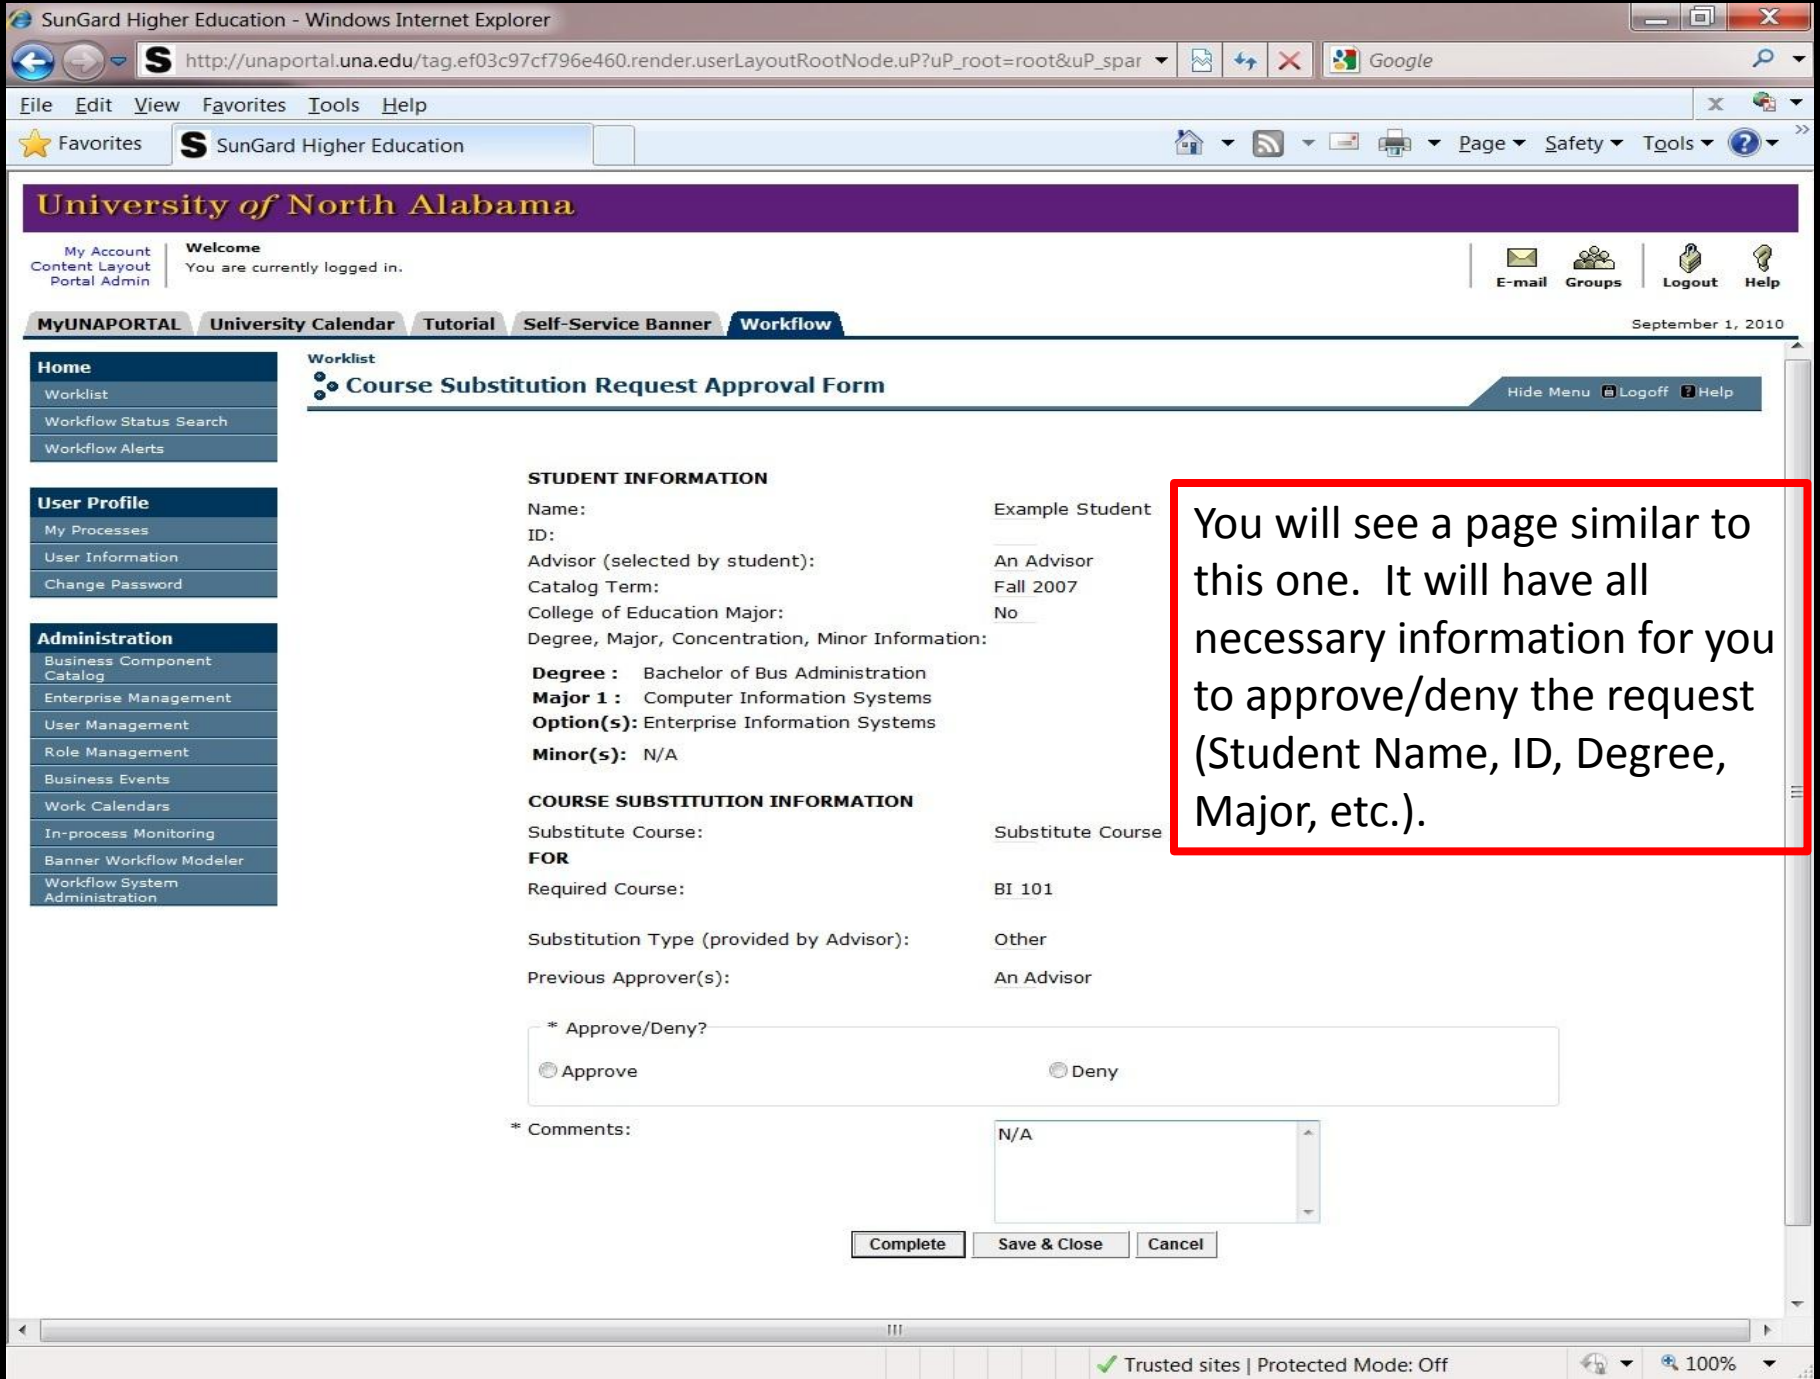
SunGard Higher Education - Windows Internet Explorer

http://unaportal.una.edu/tag.ef03c97cf796e460.render.userLayoutRootNode.uP?uP_root=root&uP_spar

Google

File Edit View Favorites Tools Help

Favorites SunGard Higher Education

Page Safety Tools

University of North Alabama

My Account
Content Layout
Portal Admin

Welcome
You are currently logged in.

E-mail Groups Logout Help

MyUNAPORTAL University Calendar Tutorial Self-Service Banner Workflow

September 1, 2010

Home
Worklist
Workflow Status Search
Workflow Alerts

User Profile
My Processes
User Information
Change Password

Administration
Business Component Catalog
Enterprise Management
User Management
Role Management
Business Events
Work Calendars
In-process Monitoring
Banner Workflow Modeler
Workflow System Administration

Worklist

Course Substitution Request Approval Form

Hide Menu Logoff Help

STUDENT INFORMATION

| Name: | Example Student |
|---|---|
| ID: | |
| Advisor (selected by student): | An Advisor |
| Catalog Term: | Fall 2007 |
| College of Education Major: | No |
| Degree, Major, Concentration, Minor Information: | |

Degree : Bachelor of Bus Administration
Major 1 : Computer Information Systems
Option(s): Enterprise Information Systems

Minor(s): N/A

COURSE SUBSTITUTION INFORMATION

| Substitute Course: | Substitute Course |
|---|---|
| FOR | |
| Required Course: | BI 101 |
| Substitution Type (provided by Advisor): | Other |
| Previous Approver(s): | An Advisor |

* Approve/Deny?
Approve Deny

* Comments: N/A

Complete Save & Close Cancel

You will see a page similar to this one. It will have all necessary information for you to approve/deny the request (Student Name, ID, Degree, Major, etc.).

Trusted sites | Protected Mode: Off 100%